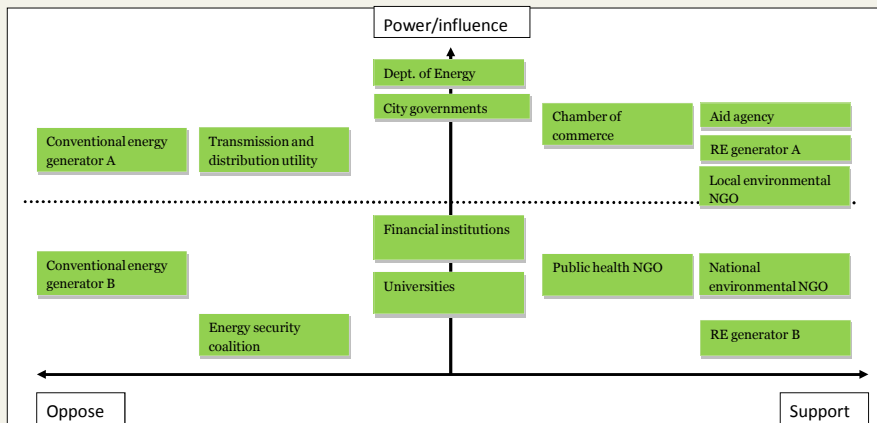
Power/influence

Dept. of Energy

City governments

Chamber of commerce

Aid agency

RE generator A

Local environmental NGO

Conventional energy generator A

Transmission and distribution utility

Financial institutions

Universities

Public health NGO

National environmental NGO

Conventional energy generator B

Energy security coalition

RE generator B

Oppose

Support